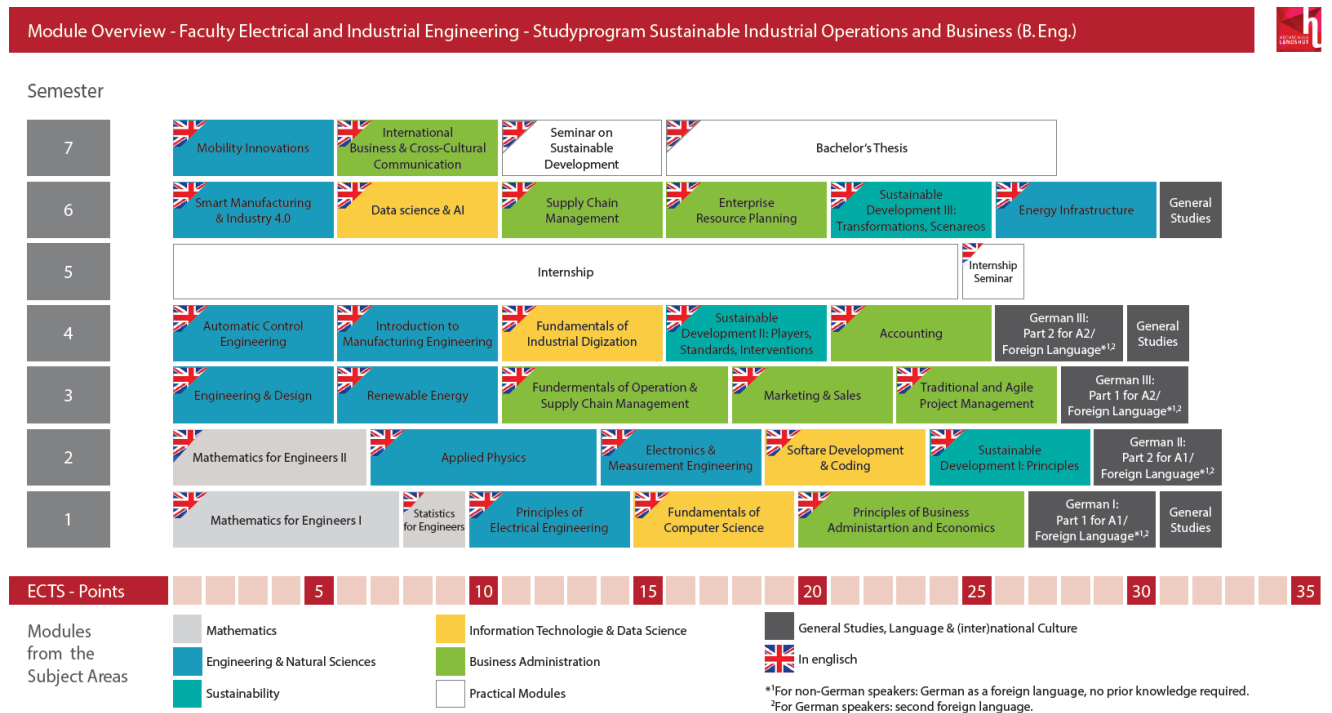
Module Overview - Faculty Electrical and Industrial Engineering - Studyprogram Sustainable Industrial Operations and Business (B. Eng.)

HOCHSCHULE LANDSHUT

Semester

7
Mobility Innovations
International Business & Cross-Cultural Communication
Seminar on Sustainable Development
Bachelor's Thesis

6
Smart Manufacturing & Industry 4.0
Data science & AI
Supply Chain Management
Enterprise Resource Planning
Sustainable Development III: Transformations, Scenareos
Energy Infrastructure
General Studies

5
Internship
Internship Seminar

4
Automatic Control Engineering
Introduction to Manufacturing Engineering
Fundamentals of Industrial Digization
Sustainable Development II: Players, Standards, Interventions
Accounting
German III: Part 2 for A2/ Foreign Language*$^{1,2}$
General Studies

3
Engineering & Design
Renewable Energy
Fundermentals of Operation & Supply Chain Management
Marketing & Sales
Traditional and Agile Project Management
German III: Part 1 for A2/ Foreign Language*$^{1,2}$

2
Mathematics for Engineers II
Applied Physics
Electronics & Measurement Engineering
Softare Development & Coding
Sustainable Development I: Principles
German II: Part 2 for A1/ Foreign Language*$^{1,2}$

1
Mathematics for Engineers I
Statistics for Engineers
Principles of Electrical Engineering
Fundamentals of Computer Science
Principles of Business Administartion and Economics
German I: Part 1 for A1/ Foreign Language*$^{1,2}$
General Studies

ECTS - Points 5 10 15 20 25 30 35

Modules from the Subject Areas
Mathematics
Engineering & Natural Sciences
Sustainability
Information Technologie & Data Science
Business Administration
Practical Modules
General Studies, Language & (inter)national Culture
In englisch

*$^1$For non-German speakers: German as a foreign language, no prior knowledge required.
$^2$For German speakers: second foreign language.